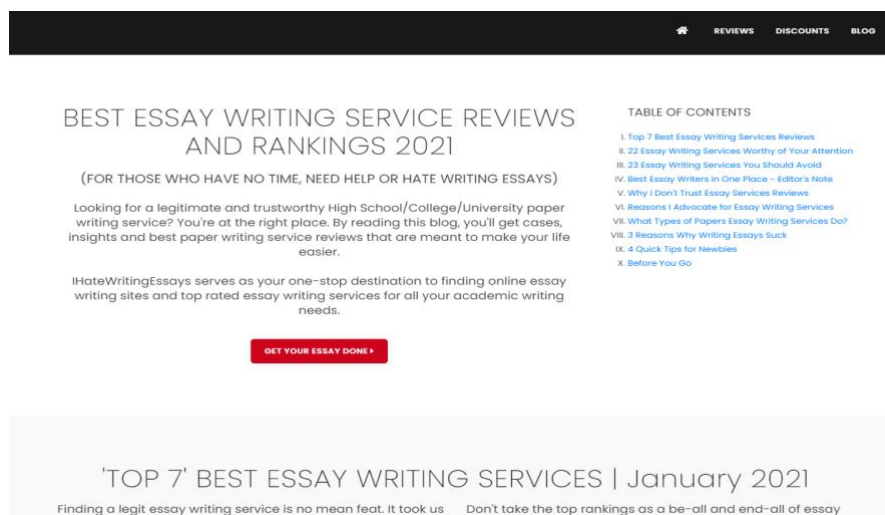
REVIEWS DISCOUNTS BLOG

BEST ESSAY WRITING SERVICE REVIEWS AND RANKINGS 2021

(FOR THOSE WHO HAVE NO TIME, NEED HELP OR HATE WRITING ESSAYS)

Looking for a legitimate and trustworthy High School/College/University paper writing service? You're at the right place. By reading this blog, you'll get cases, insights and best paper writing service reviews that are meant to make your life easier.

IHateWritingEssays serves as your one-stop destination to finding online essay writing sites and top rated essay writing services for all your academic writing needs.

GET YOUR ESSAY DONE ▸

TABLE OF CONTENTS

I. Top 7 Best Essay Writing Services Reviews
II. 22 Essay Writing Services Worthy of Your Attention
III. 23 Essay Writing Services You Should Avoid
IV. Best Essay Writers in One Place - Editor's Note
V. Why I Don't Trust Essay Services Reviews
VI. Reasons I Advocate for Essay Writing Services
VII. What Types of Papers Essay Writing Services Do?
VIII. 3 Reasons Why Writing Essays Suck
IX. 4 Quick Tips for Newbies
X. Before You Go

'TOP 7' BEST ESSAY WRITING SERVICES | January 2021

Finding a legit essay writing service is no mean feat. It took us

Don't take the top rankings as a be-all and end-all of essay